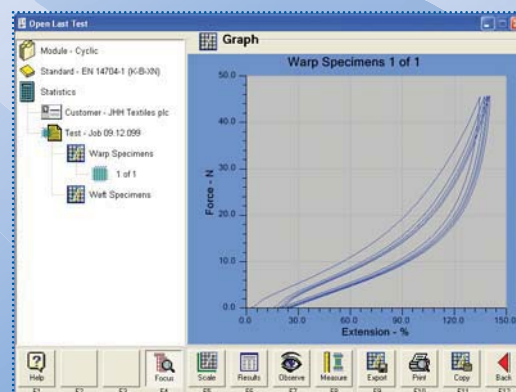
Open Last Test

Module - Cyclic
Standard - EN 14704-1 (K-B-XN)
Statistics
Customer - JHH Textiles plc
Test - Job 09.12.099
Warp Specimens
1 of 1
Weft Specimens

Graph

Warp Specimens 1 of 1

50.0
40.0
30.0
20.0
10.0
0.0
Force - N

0.0
30.0
60.0
90.0
120.0
150.0
Extension - %

Help
Focus
Scale
Results
Observe
Measure
Export
Print
Copy
Back

F1 F2 F3 F4 F5 F6 F7 F8 F9 F10 F11 F12